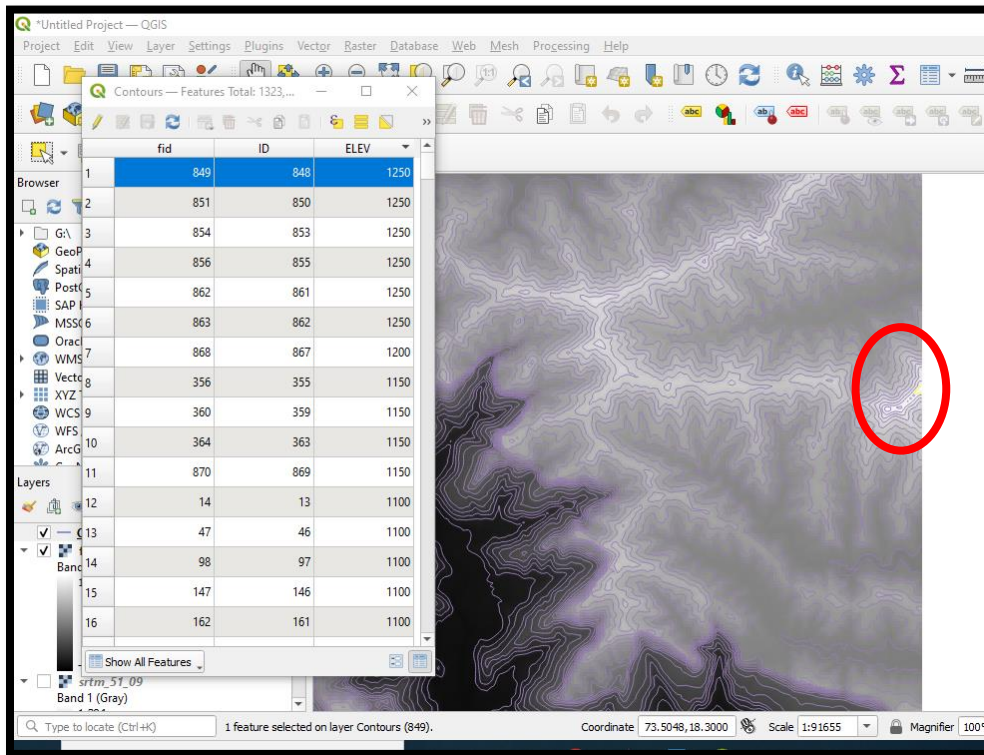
*Untitled Project — QGIS

Project Edit View Layer Settings Plugins Vector Raster Database Web Mesh Processing Help

Contours — Features Total: 1323,...

| | fid | ID | ELEV |
|---|---|---|---|
| 1 | 849 | 848 | 1250 |
| 2 | 851 | 850 | 1250 |
| 3 | 854 | 853 | 1250 |
| 4 | 856 | 855 | 1250 |
| 5 | 862 | 861 | 1250 |
| 6 | 863 | 862 | 1250 |
| 7 | 868 | 867 | 1200 |
| 8 | 356 | 355 | 1150 |
| 9 | 360 | 359 | 1150 |
| 10 | 364 | 363 | 1150 |
| 11 | 870 | 869 | 1150 |
| 12 | 14 | 13 | 1100 |
| 13 | 47 | 46 | 1100 |
| 14 | 98 | 97 | 1100 |
| 15 | 147 | 146 | 1100 |
| 16 | 162 | 161 | 1100 |

Show All Features

Browser
G:\
GeoP
Spati
PostG
SAP
MSSC
Oracl
WMS
Vecto
XYZ
WCS
WFS
ArcG

Layers
Band

srtm_51_09
Band 1 (Gray)

Type to locate (Ctrl+K)
1 feature selected on layer Contours (849).
Coordinate 73.5048,18.3000
Scale 1:91655
Magnifier 100%